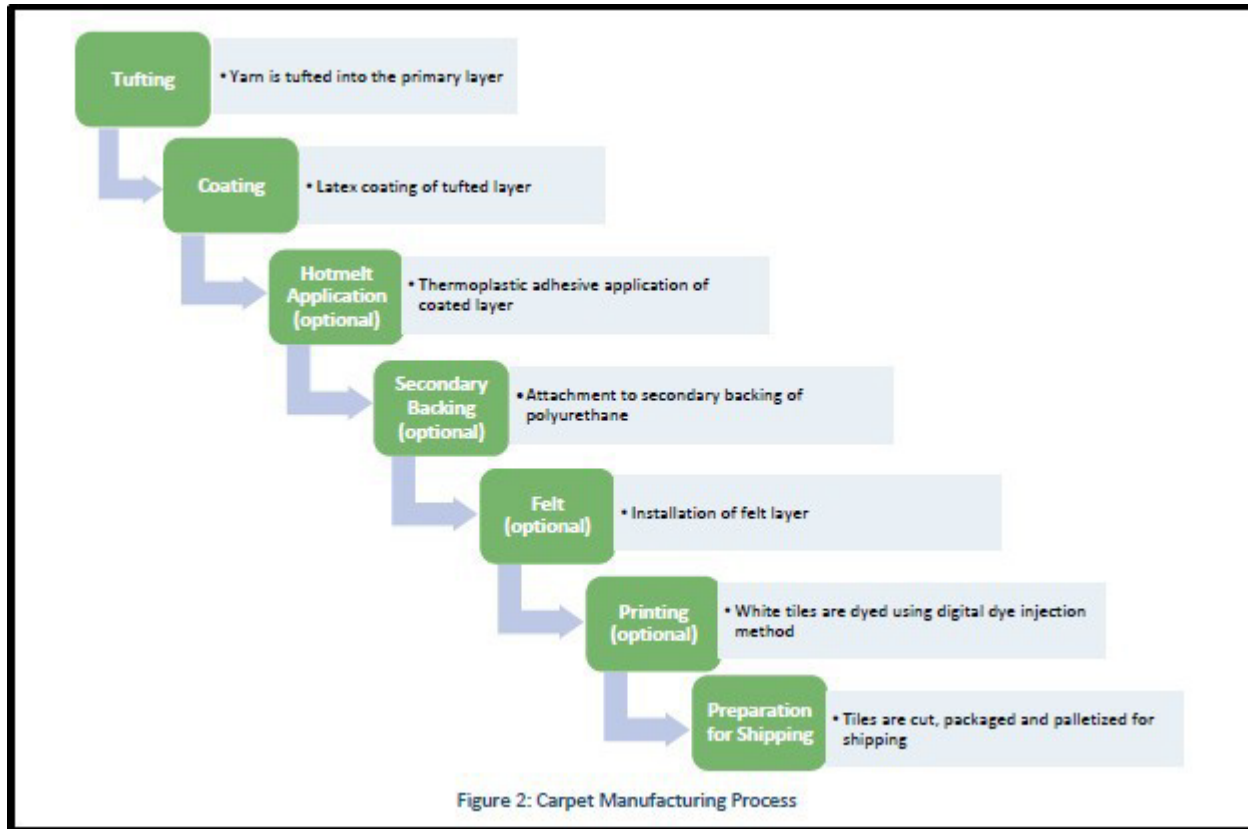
Tufting

• Yarn is tufted into the primary layer

Coating

• Latex coating of tufted layer

Hotmelt Application (optional)

• Thermoplastic adhesive application of coated layer

Secondary Backing (optional)

• Attachment to secondary backing of polyurethane

Felt (optional)

• Installation of felt layer

Printing (optional)

• White tiles are dyed using digital dye injection method

Preparation for Shipping

• Tiles are cut, packaged and palletized for shipping

Figure 2: Carpet Manufacturing Process